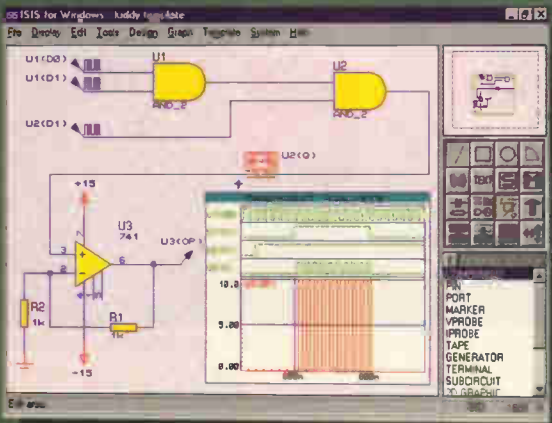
ISIS for Windows  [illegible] template

File  Display  Edit  Tools  Design  Graph  Template  System  Help

U1(D0)
U1(D1)
U1
AND_2
U2
AND_2
U2(D1)
U2(Q)
+15
U3
741
3
2
6
4
U3(OP)
R2
1k
R1
1k
-15
10.0
5.00
0.00
PIN
PORT
MARKER
VPROBE
IPROBE
TAPE
GENERATOR
TERMINAL
SUBCIRCUIT
2D GRAPHIC